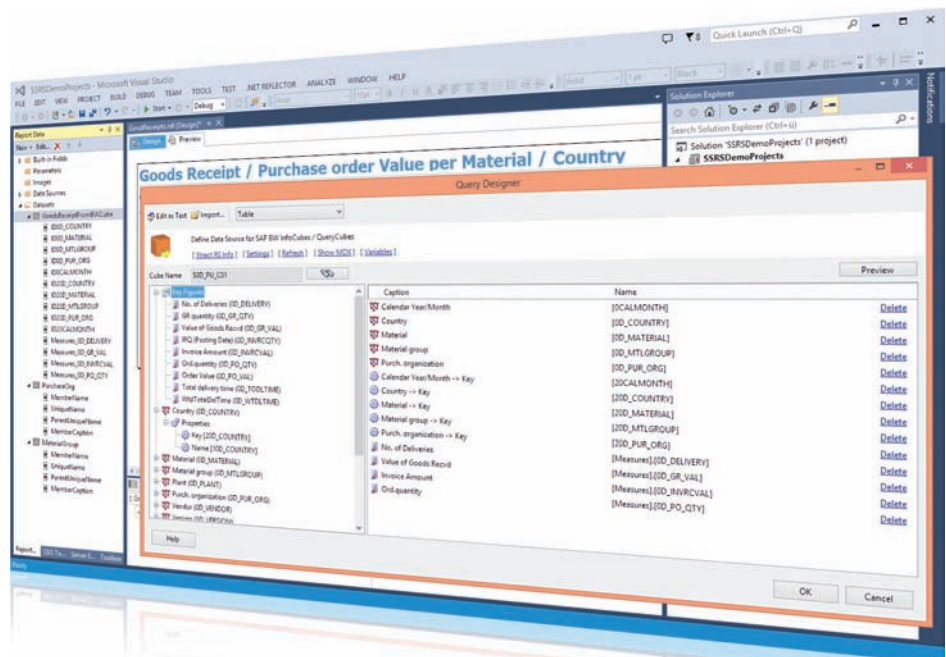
Quick Launch (Ctrl+Q)

SSRSDemoProjects - Microsoft Visual Studio
FILE EDIT VIEW PROJECT BUILD DEBUG TEAM TOOLS TEST .NET REFLECTOR ANALYZE WINDOW HELP

Report Data
New • Edit...
Built-in Fields
Parameters
Images
Data Sources
Datasets
GoodsReceiptFromBWCube
0D0_COUNTRY
0D0_MATERIAL
0D0_MTLGROUP
0D0_PUR_ORG
0CALMONTH
20D_COUNTRY
20D_MATERIAL
20D_MTLGROUP
20D_PUR_ORG
20CALMONTH
Measures_0D_DELIVERY
Measures_0D_GR_VAL
Measures_0D_INVRCVAL
Measures_0D_PO_QTY
PurchaseOrg
MemberName
UniqueName
ParentUniqueName
MemberCaption
MaterialGroup
MemberName
UniqueName
ParentUniqueName
MemberCaption

GoodsReceipts.rdl [Design]
Design Preview

Goods Receipt / Purchase order Value per Material / Country

Solution Explorer
Search Solution Explorer (Ctrl+ü)
Solution 'SSRSDemoProjects' (1 project)
SSRSDemoProjects

Notifications

Query Designer

Edit as Text Import... Table

Define Data Source for SAP BW InfoCubes / QueryCubes
[ Attach RS Info ] [ Settings ] [ Refresh ] [ Show MDX ] [ Variables ]

Cube Name 0D_PU_C01

Preview

Key Figures
No. of Deliveries (0D_DELIVERY)
GR quantity (0D_GR_QTY)
Value of Goods Recvd (0D_GR_VAL)
IRQ (Posting Date) (0D_INVRCQTY)
Invoice Amount (0D_INVRCVAL)
Ord.quantity (0D_PO_QTY)
Order Value (0D_PO_VAL)
Total delivery time (0D_TODLTIME)
WtdTotalDelTime (0D_WTDLTIME)
Country (0D_COUNTRY)
Properties
Key [20D_COUNTRY]
Name [10D_COUNTRY]
Material (0D_MATERIAL)
Material group (0D_MTLGROUP)
Plant (0D_PLANT)
Purch. organization (0D_PUR_ORG)
Vendor (0D_VENDOR)
Version (0D_VERSION)

| Caption | Name | |
|---|---|---|
| Calender Year/Month | [0CALMONTH] | Delete |
| Country | [0D_COUNTRY] | Delete |
| Material | [0D_MATERIAL] | Delete |
| Material group | [0D_MTLGROUP] | Delete |
| Purch. organization | [0D_PUR_ORG] | Delete |
| Calender Year/Month -> Key | [20CALMONTH] | Delete |
| Country -> Key | [20D_COUNTRY] | Delete |
| Material -> Key | [20D_MATERIAL] | Delete |
| Material group -> Key | [20D_MTLGROUP] | Delete |
| Purch. organization -> Key | [20D_PUR_ORG] | Delete |
| No. of Deliveries | [Measures].[0D_DELIVERY] | Delete |
| Value of Goods Recvd | [Measures].[0D_GR_VAL] | Delete |
| Invoice Amount | [Measures].[0D_INVRCVAL] | Delete |
| Ord.quantity | [Measures].[0D_PO_QTY] | Delete |
| | | Delete |

Help

OK Cancel

Report... SQL Tu... Server E... Toolbox
Ready